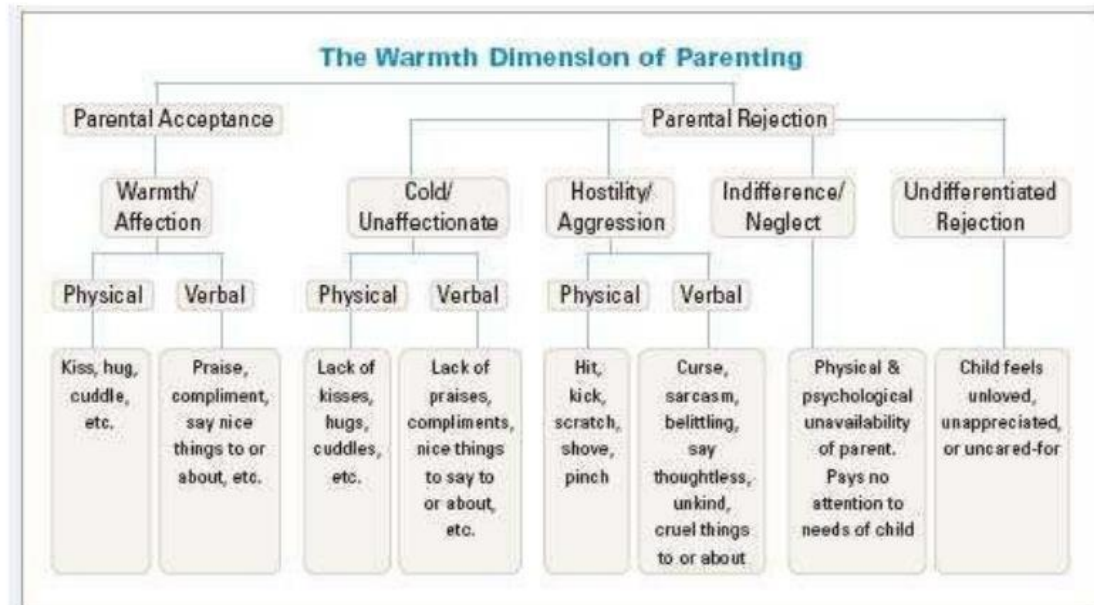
The Warmth Dimension of Parenting

Parental Acceptance

Parental Rejection

Warmth/ Affection

Cold/ Unaffectionate

Hostility/ Aggression

Indifference/ Neglect

Undifferentiated Rejection

Physical

Verbal

Physical

Verbal

Physical

Verbal

Kiss, hug, cuddle, etc.

Praise, compliment, say nice things to or about, etc.

Lack of kisses, hugs, cuddles, etc.

Lack of praises, compliments, nice things to say to or about, etc.

Hit, kick, scratch, shove, pinch

Curse, sarcasm, belittling, say thoughtless, unkind, cruel things to or about

Physical & psychological unavailability of parent. Pays no attention to needs of child

Child feels unloved, unappreciated, or uncared-for